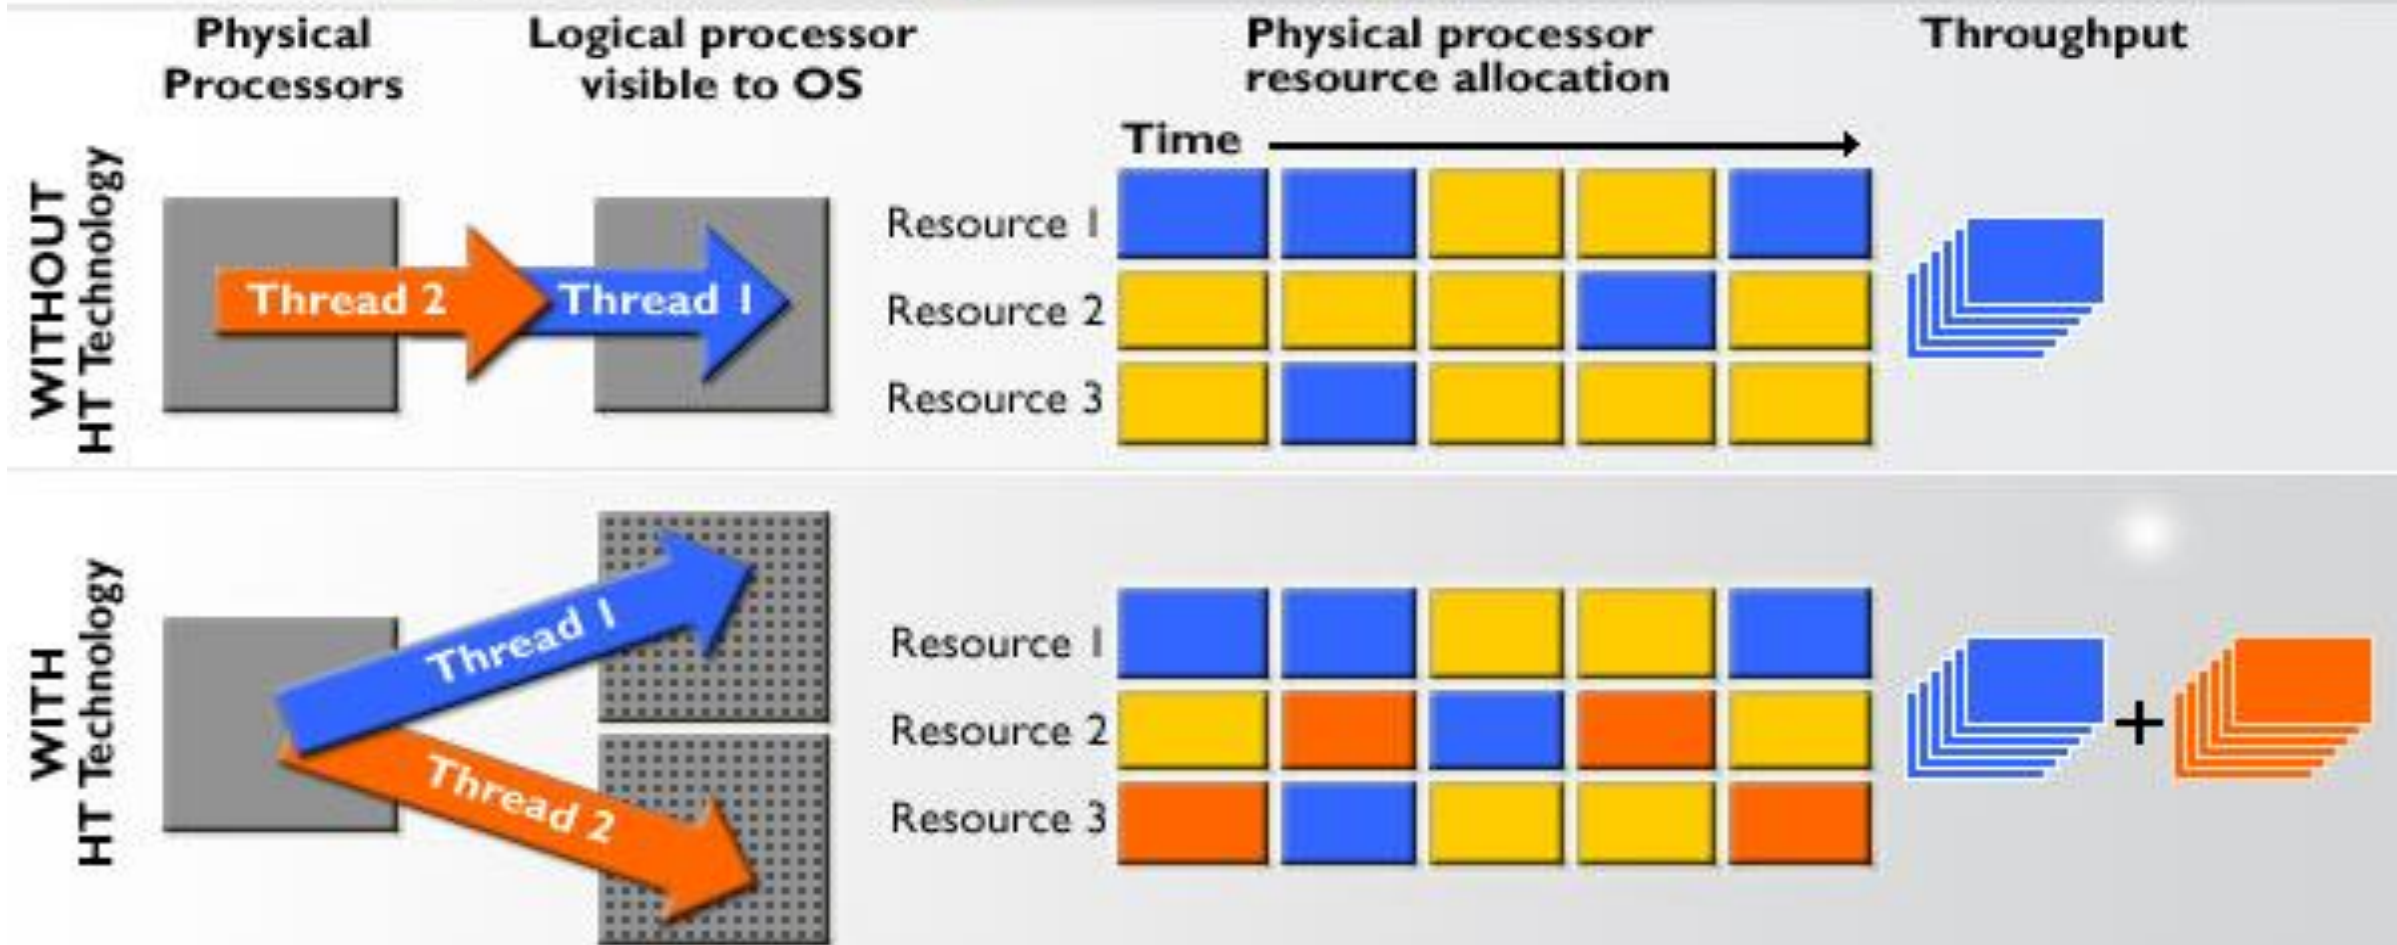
Physical Processors

Logical processor visible to OS

Physical processor resource allocation

Throughput

WITHOUT HT Technology

Thread 2

Thread 1

Time

Resource 1

Resource 2

Resource 3

WITH HT Technology

Thread 1

Thread 2

Resource 1

Resource 2

Resource 3

+